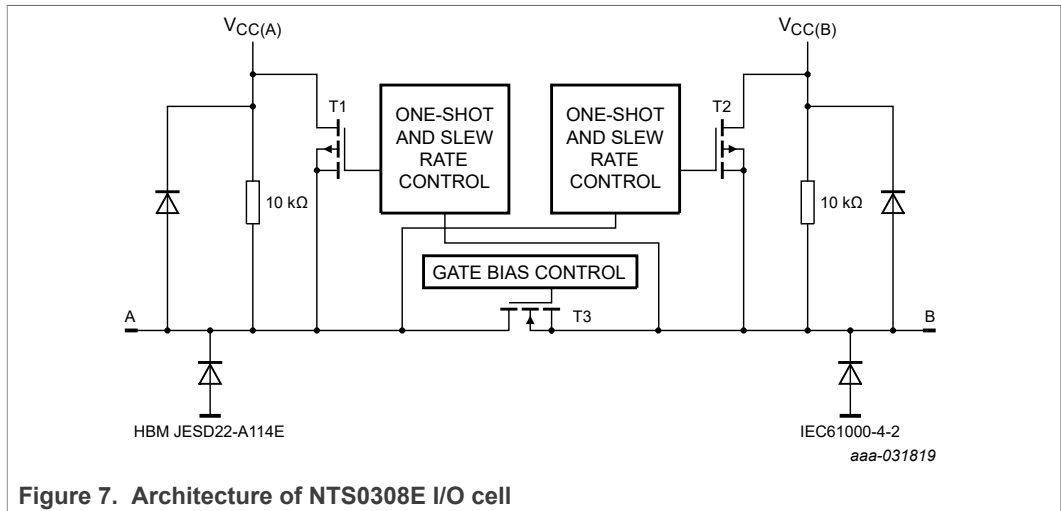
$V_{CC(A)}$

$V_{CC(B)}$

T1

ONE-SHOT AND SLEW RATE CONTROL

ONE-SHOT AND SLEW RATE CONTROL

T2

10 kΩ

10 kΩ

GATE BIAS CONTROL

A

T3

B

HBM JESD22-A114E

IEC61000-4-2

aaa-031819

Figure 7. Architecture of NTS0308E I/O cell